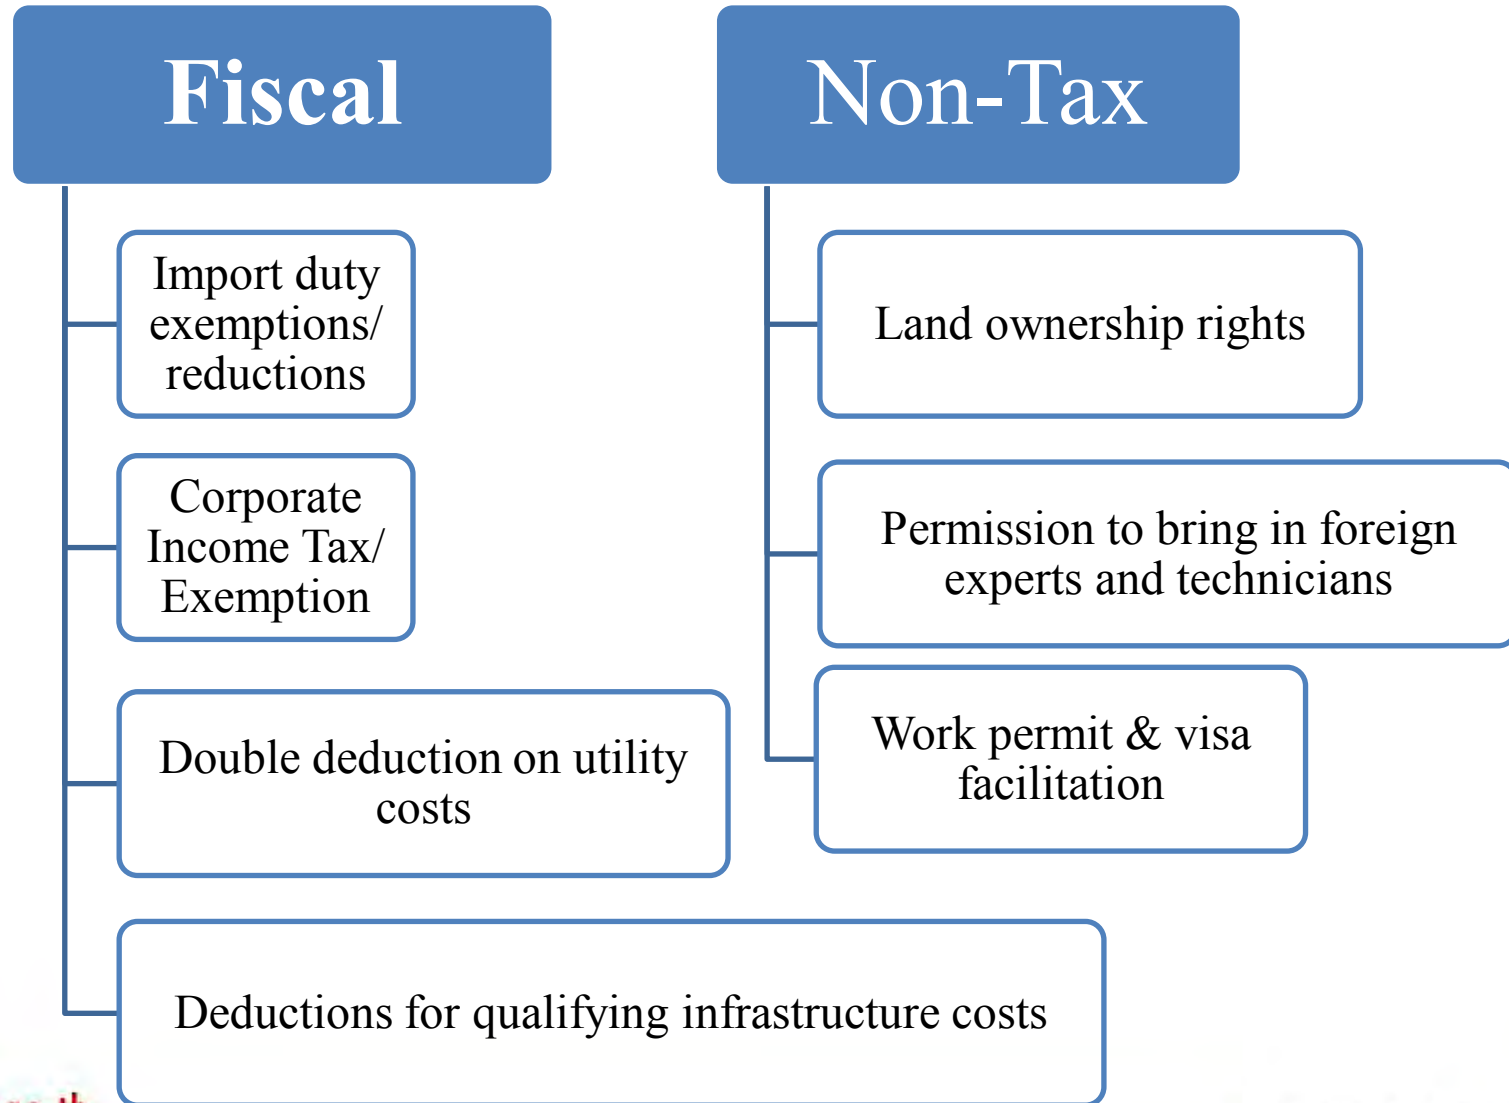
Fiscal

Import duty exemptions/ reductions

Corporate Income Tax/ Exemption

Double deduction on utility costs

Deductions for qualifying infrastructure costs

Non-Tax

Land ownership rights

Permission to bring in foreign experts and technicians

Work permit & visa facilitation